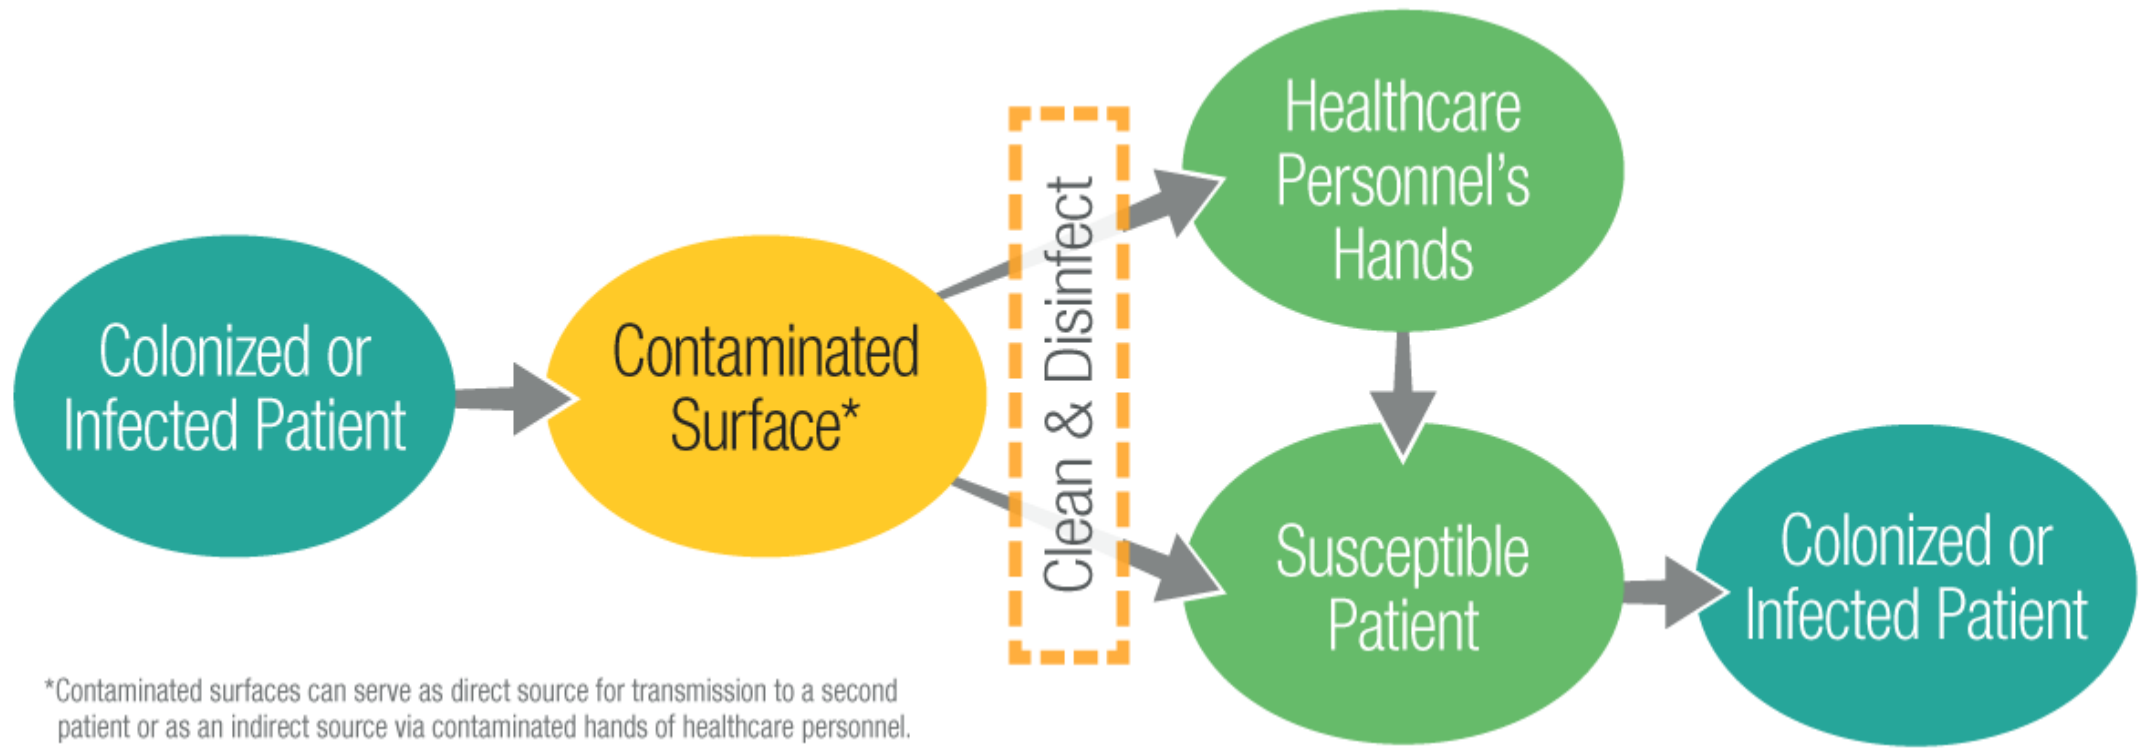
Colonized or Infected Patient

Contaminated Surface*

Clean & Disinfect

Healthcare Personnel's Hands

Susceptible Patient

Colonized or Infected Patient

*Contaminated surfaces can serve as direct source for transmission to a second patient or as an indirect source via contaminated hands of healthcare personnel.